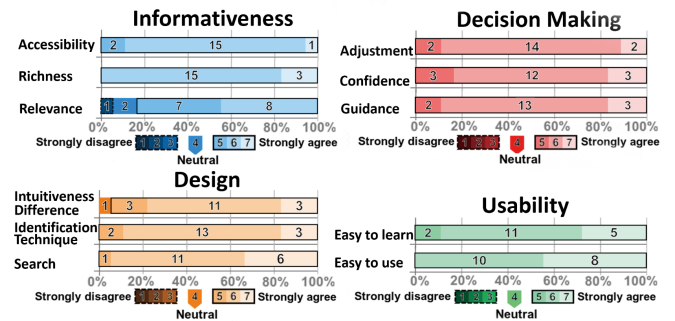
Informativeness

Accessibility 2 15 1
Richness 15 3
Relevance 1 2 7 8
0% 20% 40% 60% 80% 100%
Strongly disagree 1 2 3 4 Neutral 5 6 7 Strongly agree

Decision Making

Adjustment 2 14 2
Confidence 3 12 3
Guidance 2 13 3
0% 20% 40% 60% 80% 100%
Strongly disagree 1 2 3 4 Neutral 5 6 7 Strongly agree

Design

Intuitiveness Difference 1 3 11 3
Identification Technique 2 13 3
Search 1 11 6
0% 20% 40% 60% 80% 100%
Strongly disagree 1 2 3 4 Neutral 5 6 7 Strongly agree

Usability

Easy to learn 2 11 5
Easy to use 10 8
0% 20% 40% 60% 80% 100%
Strongly disagree 1 2 3 4 Neutral 5 6 7 Strongly agree